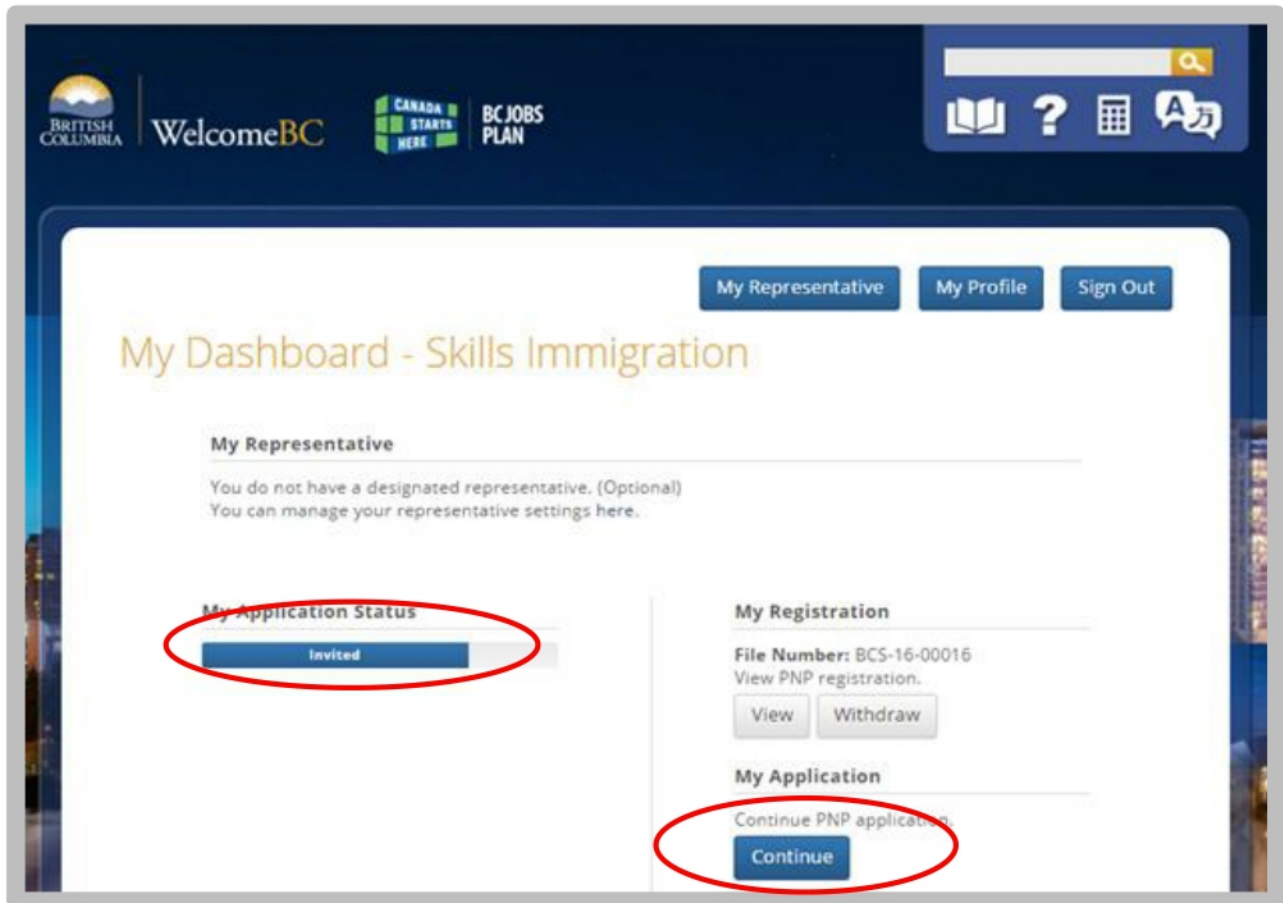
BRITISH COLUMBIA

WelcomeBC

CANADA STARTS HERE

BC JOBS PLAN

My Representative

My Profile

Sign Out

My Dashboard - Skills Immigration

My Representative

You do not have a designated representative. (Optional)
You can manage your representative settings here.

My Application Status

Invited

My Registration

File Number: BCS-16-00016
View PNP registration.

View

Withdraw

My Application

Continue PNP application.

Continue